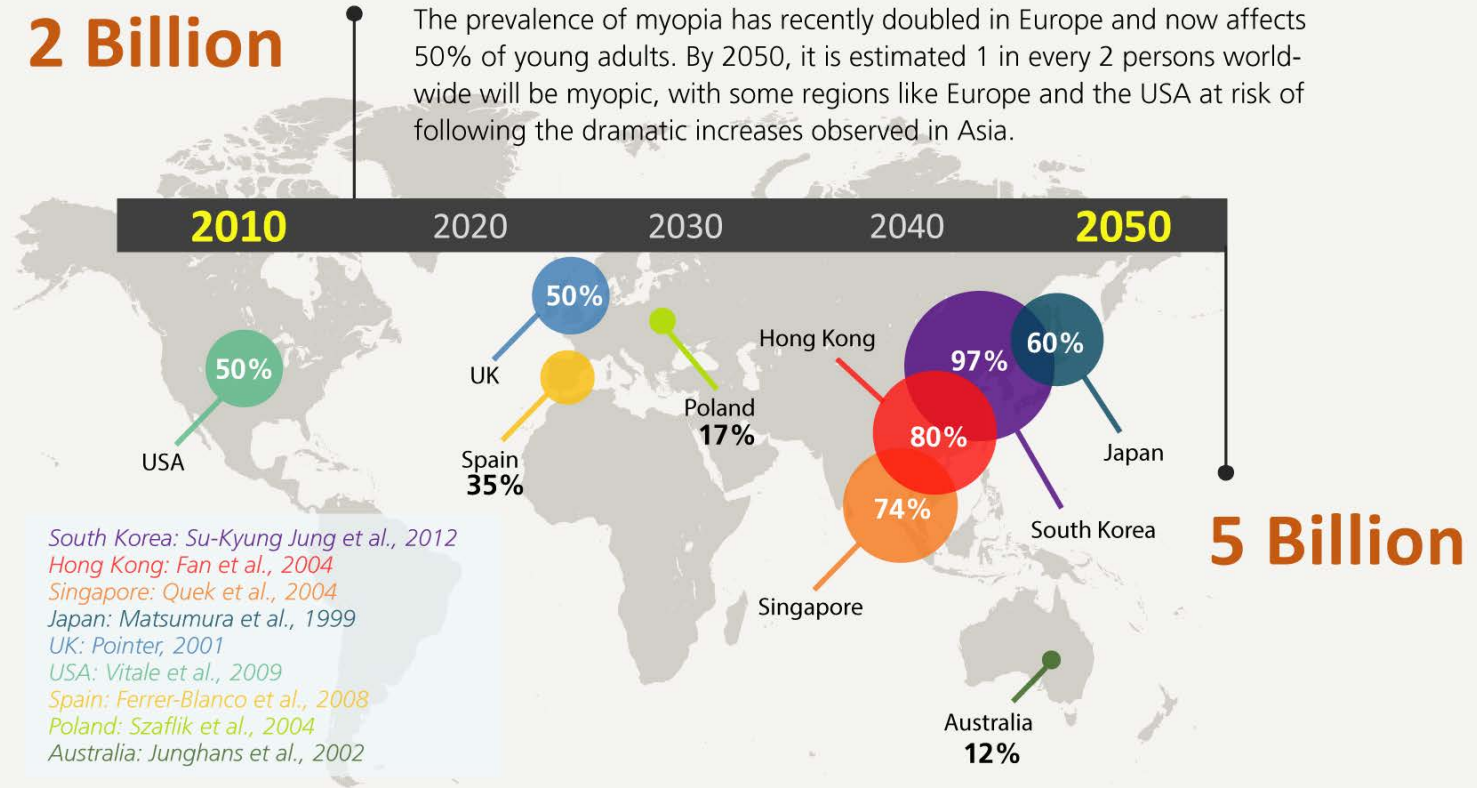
2 Billion

The prevalence of myopia has recently doubled in Europe and now affects 50% of young adults. By 2050, it is estimated 1 in every 2 persons worldwide will be myopic, with some regions like Europe and the USA at risk of following the dramatic increases observed in Asia.

2010 2020 2030 2040 2050

50%
USA

50%
UK

Spain
35%

Poland
17%

Hong Kong
97%
60%
80%
74%
Japan
South Korea
Singapore

5 Billion

Australia
12%

South Korea: Su-Kyung Jung et al., 2012
Hong Kong: Fan et al., 2004
Singapore: Quek et al., 2004
Japan: Matsumura et al., 1999
UK: Pointer, 2001
USA: Vitale et al., 2009
Spain: Ferrer-Blanco et al., 2008
Poland: Szaflik et al., 2004
Australia: Junghans et al., 2002